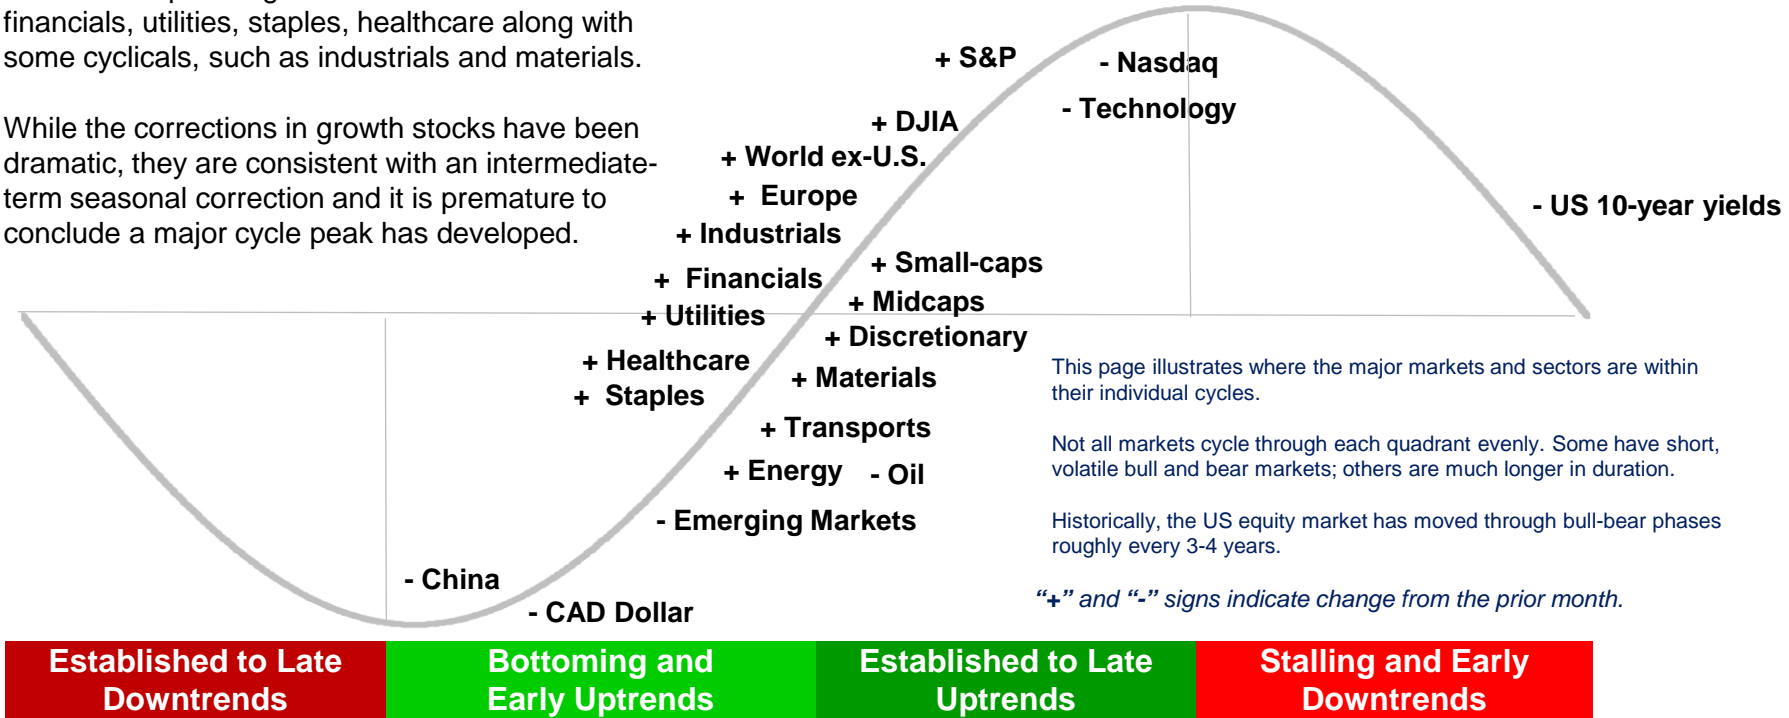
financials, utilities, staples, healthcare along with some cyclicals, such as industrials and materials.

While the corrections in growth stocks have been dramatic, they are consistent with an intermediate-term seasonal correction and it is premature to conclude a major cycle peak has developed.

+ S&P

- Nasdaq

- Technology

+ DJIA

+ World ex-U.S.

+ Europe

+ Industrials

+ Small-caps

+ Financials

+ Midcaps

+ Utilities

+ Discretionary

+ Healthcare

+ Staples

+ Materials

+ Transports

+ Energy

- Oil

- Emerging Markets

- China

- CAD Dollar

- US 10-year yields

This page illustrates where the major markets and sectors are within their individual cycles.

Not all markets cycle through each quadrant evenly. Some have short, volatile bull and bear markets; others are much longer in duration.

Historically, the US equity market has moved through bull-bear phases roughly every 3-4 years.

“+” and “-” signs indicate change from the prior month.

| Established to Late Downtrends | Bottoming and Early Uptrends | Established to Late Uptrends | Stalling and Early Downtrends |
|---|---|---|---|